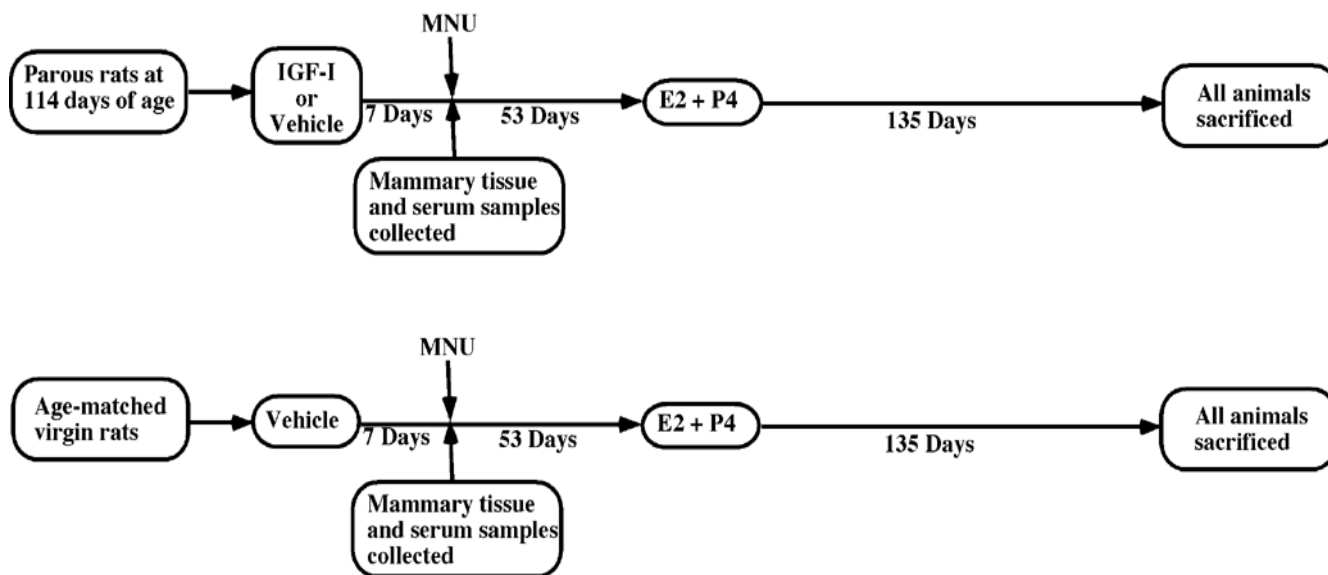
Parous rats at 114 days of age

IGF-I or Vehicle

MNU

7 Days

53 Days

E2 + P4

135 Days

All animals sacrificed

Mammary tissue and serum samples collected

Age-matched virgin rats

Vehicle

MNU

7 Days

53 Days

E2 + P4

135 Days

All animals sacrificed

Mammary tissue and serum samples collected